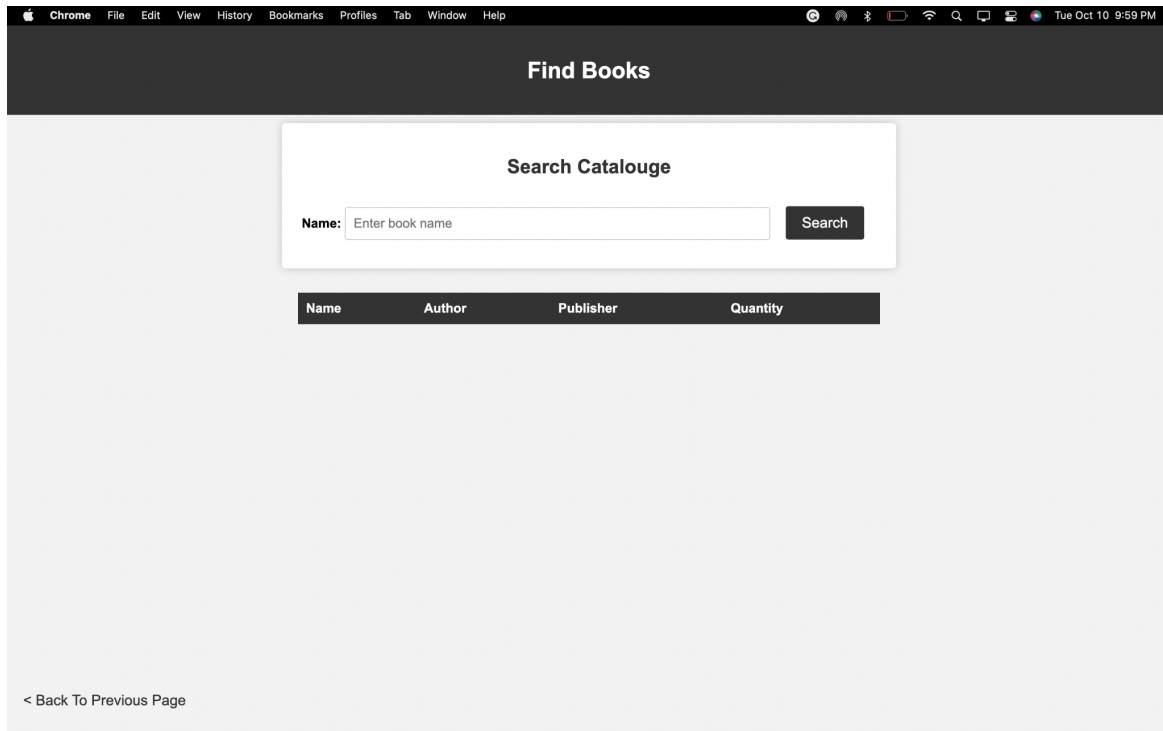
Chrome File Edit View History Bookmarks Profiles Tab Window Help

Tue Oct 10 9:59 PM

Find Books

Search Catalouge

Name: Enter book name

Search

| Name | Author | Publisher | Quantity |
|---|---|---|---|

< Back To Previous Page